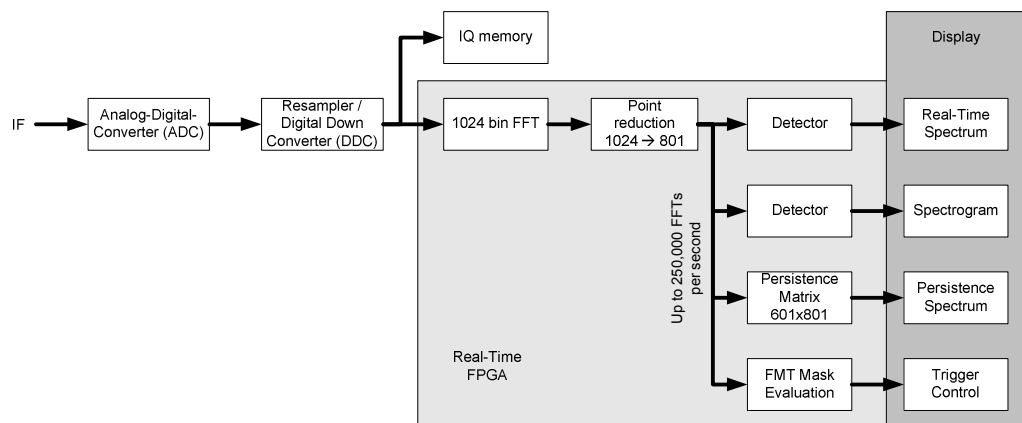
IQ memory

Display

IF

Analog-Digital-Converter (ADC)

Resampler / Digital Down Converter (DDC)

1024 bin FFT

Point reduction 1024 $\rightarrow$ 801

Detector

Real-Time Spectrum

Up to 250,000 FFTs per second

Detector

Spectrogram

Persistence Matrix 601x801

Persistence Spectrum

Real-Time FPGA

FMT Mask Evaluation

Trigger Control